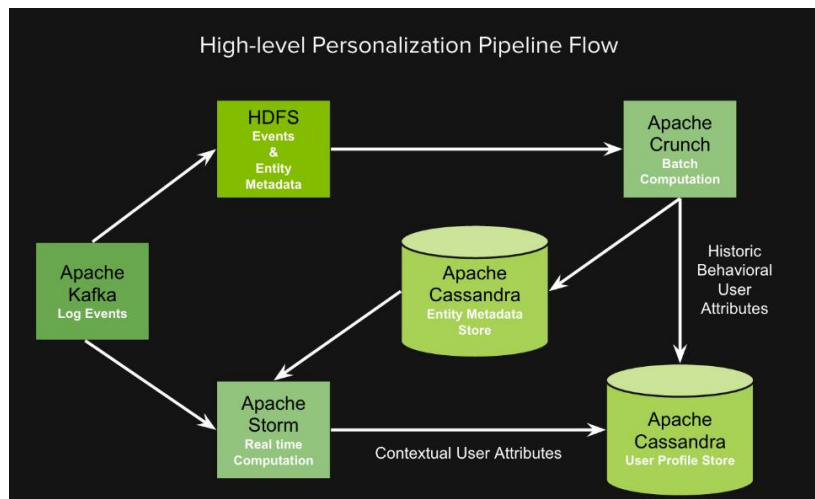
High-level Personalization Pipeline Flow

HDFS
Events
&
Entity
Metadata

Apache
Crunch
Batch
Computation

Apache
Kafka
Log Events

Apache
Cassandra
Entity Metadata
Store

Historic
Behavioral
User
Attributes

Apache
Storm
Real time
Computation

Contextual User Attributes

Apache
Cassandra
User Profile Store